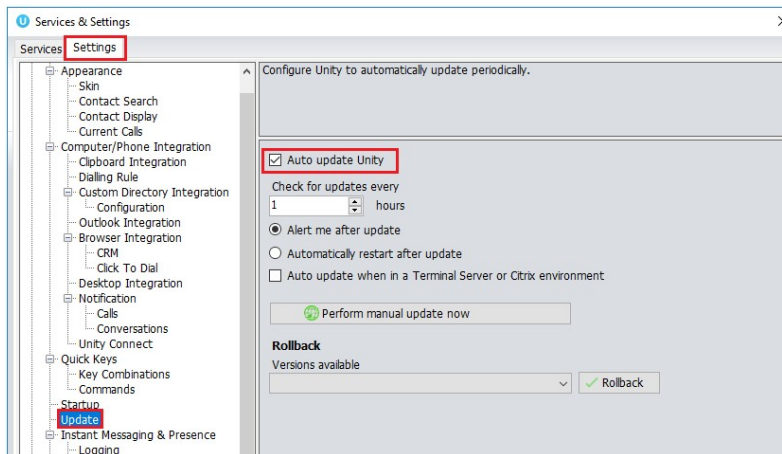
Services & Settings

Services Settings

Appearance
Skin
Contact Search
Contact Display
Current Calls
Computer/Phone Integration
Clipboard Integration
Dialling Rule
Custom Directory Integration
Configuration
Outlook Integration
Browser Integration
CRM
Click To Dial
Desktop Integration
Notification
Calls
Conversations
Unity Connect
Quick Keys
Key Combinations
Commands
Startup
Update
Instant Messaging & Presence
Logging

Configure Unity to automatically update periodically.

☑ Auto update Unity

Check for updates every

1 hours

Alert me after update

Automatically restart after update

Auto update when in a Terminal Server or Citrix environment

Perform manual update now

Rollback

Versions available

Rollback